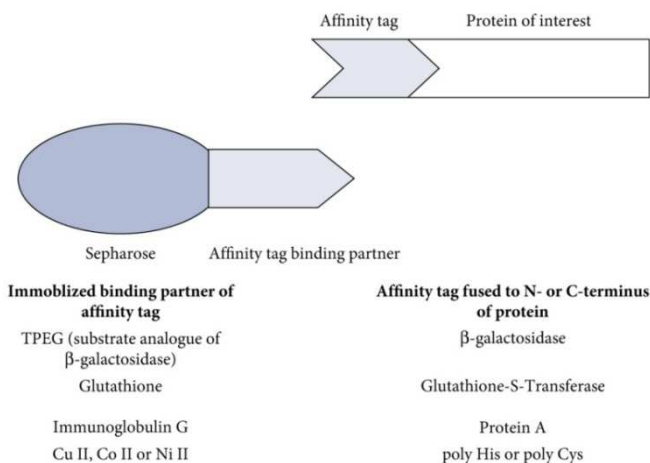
Affinity tag

Protein of interest

Sepharose

Affinity tag binding partner

| Immoblized binding partner of affinity tag | Affinity tag fused to N- or C-terminus of protein |
|---|---|
| TPEG (substrate analogue of β-galactosidase) | β-galactosidase |
| Glutathione | Glutathione-S-Transferase |
| Immunoglobulin G | Protein A |
| Cu II, Co II or Ni II | poly His or poly Cys |